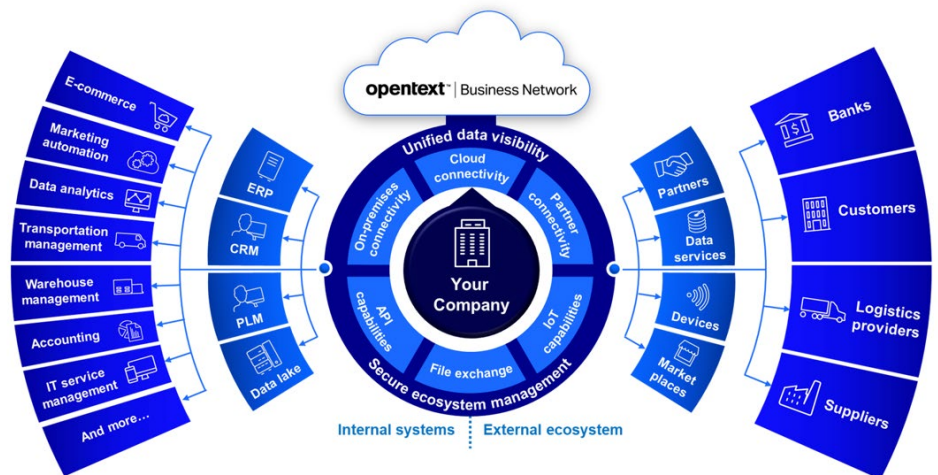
opentext™ | Business Network

E-commerce

Marketing automation

Data analytics

Transportation management

Warehouse management

Accounting

IT service management

And more...

ERP

CRM

PLM

Data lake

Unified data visibility

Cloud connectivity

On-premises connectivity

Partner connectivity

Your Company

API capabilities

IoT capabilities

File exchange

Secure ecosystem management

Partners

Data services

Devices

Market places

Banks

Customers

Logistics providers

Suppliers

Internal systems | External ecosystem